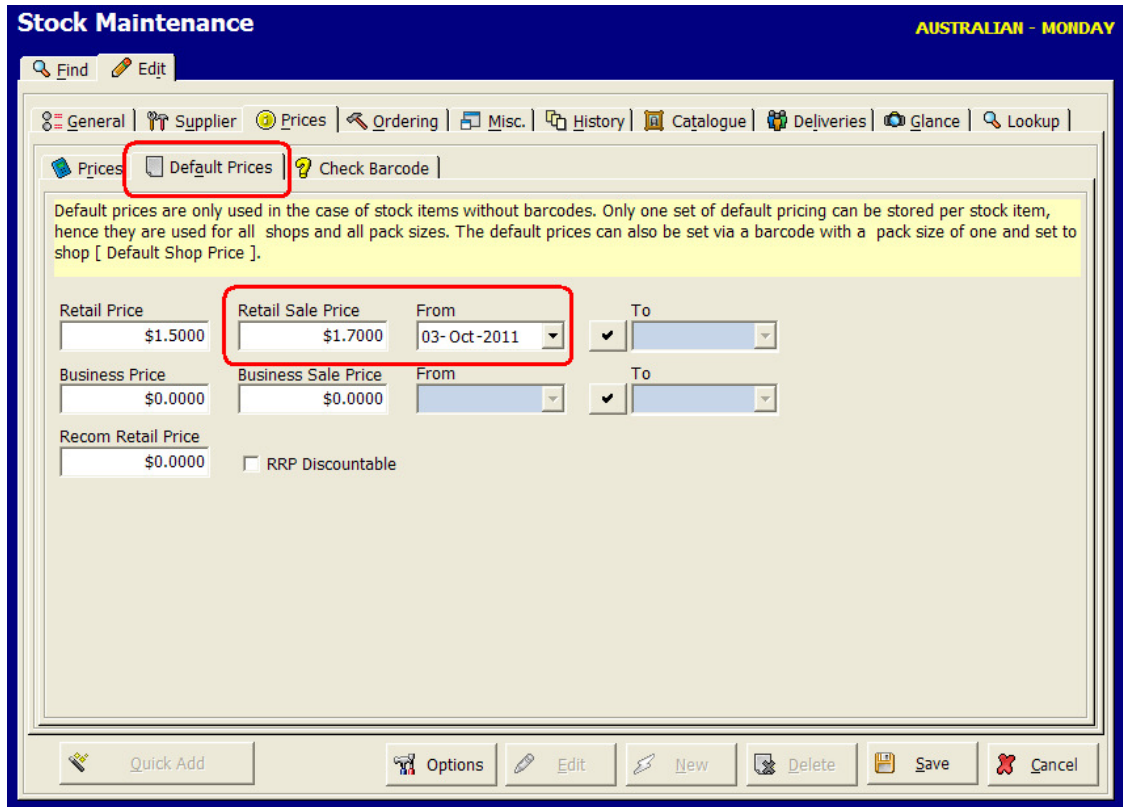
Stock Maintenance

AUSTRALIAN - MONDAY

Find | Edit

General | Supplier | Prices | Ordering | Misc. | History | Catalogue | Deliveries | Glance | Lookup

Prices | Default Prices | Check Barcode

Default prices are only used in the case of stock items without barcodes. Only one set of default pricing can be stored per stock item, hence they are used for all shops and all pack sizes. The default prices can also be set via a barcode with a pack size of one and set to shop [ Default Shop Price ].

Retail Price
$1.5000

Retail Sale Price
$1.7000

From
03-Oct-2011

To

Business Price
$0.0000

Business Sale Price
$0.0000

From

To

Recom Retail Price
$0.0000

RRP Discountable

Quick Add | Options | Edit | New | Delete | Save | Cancel